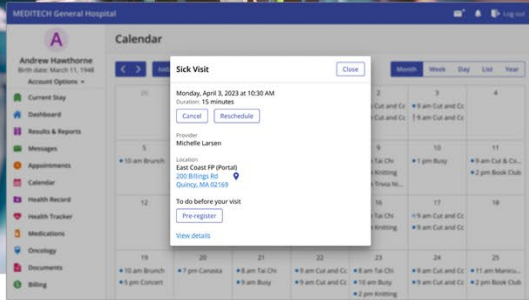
MEDITECH General Hospital

Log out

A

Andrew Hawthorne

Birth date: March 11, 1948

Account Options

Current Stay

Dashboard

Results & Reports

Messages

Appointments

Calendar

Health Record

Health Tracker

Medications

Oncology

Documents

Billing

Calendar

Month Week Day List Year

Sick Visit

Close

Monday, April 3, 2023 at 10:30 AM

Duration: 15 minutes

Cancel Reschedule

Provider

Michelle Larsen

Location

East Coast FP (Portal)

200 Billings Rd

Quincy, MA 02169

To do before your visit

Pre-register

View details

2
• 9 am Cut and Cc

3
• 9 am Cut and Cc
• 9 am Cut and Cc

4

• 10 am Brunch

• Tai Chi
• Knitting
• Trivia Ni

11
• 1 pm Busy

• 9 am Cut & Co...
• 2 pm Book Club

16

17

18

• 9 am Cut and Cc

• 9 am Cut and Cc

19
• 10 am Brunch
• 5 pm Concert

20
• 7 pm Canasta

21
• 8 am Tai Chi
• 9 am Busy

22
• 9 am Cut and Cc
• 9 am Cut and Cc

23
• 8 am Tai Chi
• 10 am Busy
• 2 pm Knitting

24
• 9 am Cut and Cc
• 9 am Cut and Cc

25
• 11 am Manicu...
• 2 pm Book Club